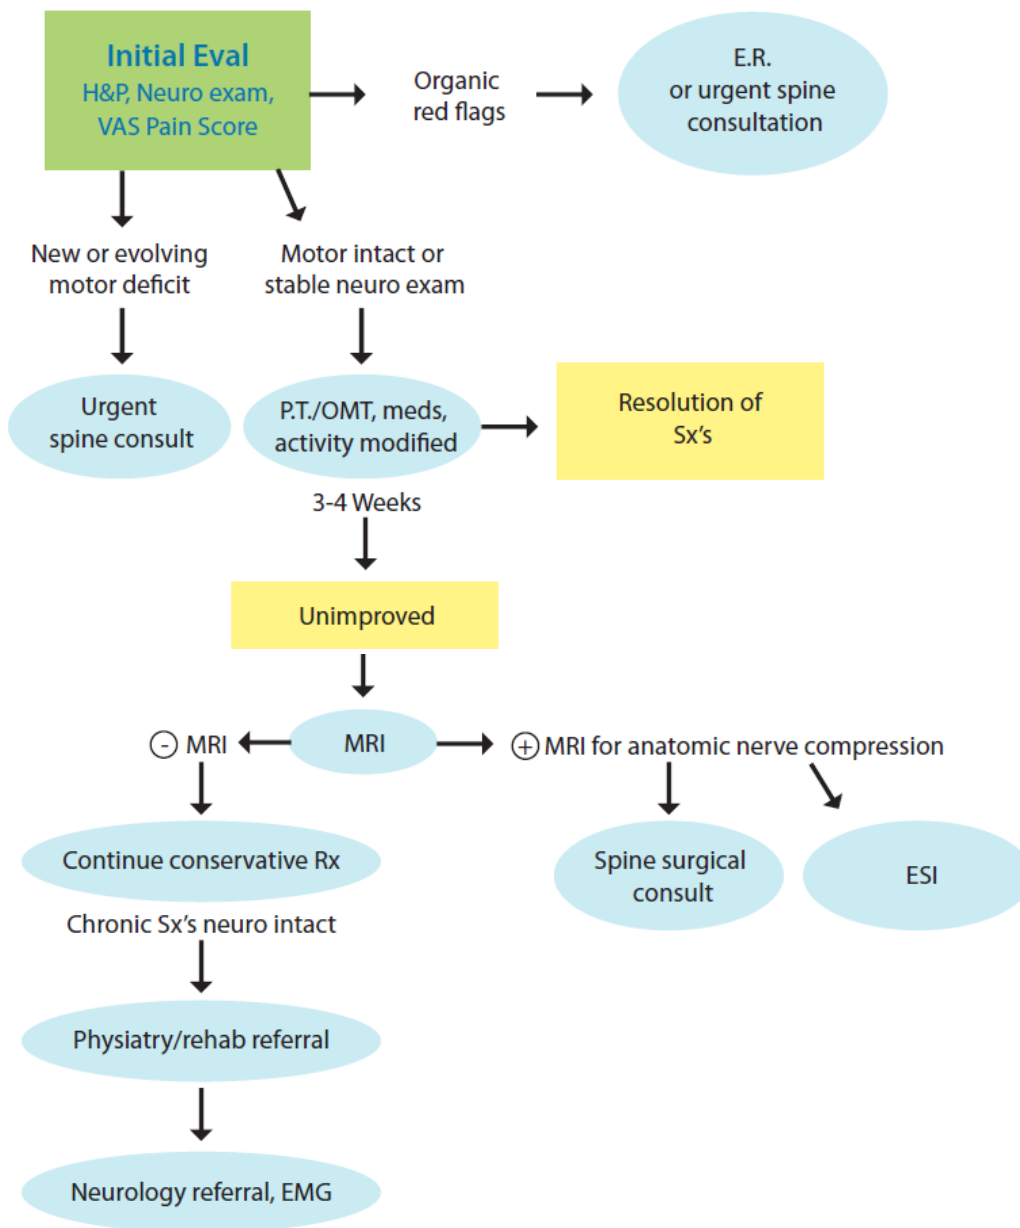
Initial Eval
H&P, Neuro exam, VAS Pain Score

Organic red flags

E.R. or urgent spine consultation

New or evolving motor deficit

Motor intact or stable neuro exam

Urgent spine consult

P.T./OMT, meds, activity modified

Resolution of Sx's

3-4 Weeks

Unimproved

MRI

- MRI

+ MRI for anatomic nerve compression

Continue conservative Rx

Spine surgical consult

ESI

Chronic Sx's neuro intact

Physiatry/rehab referral

Neurology referral, EMG